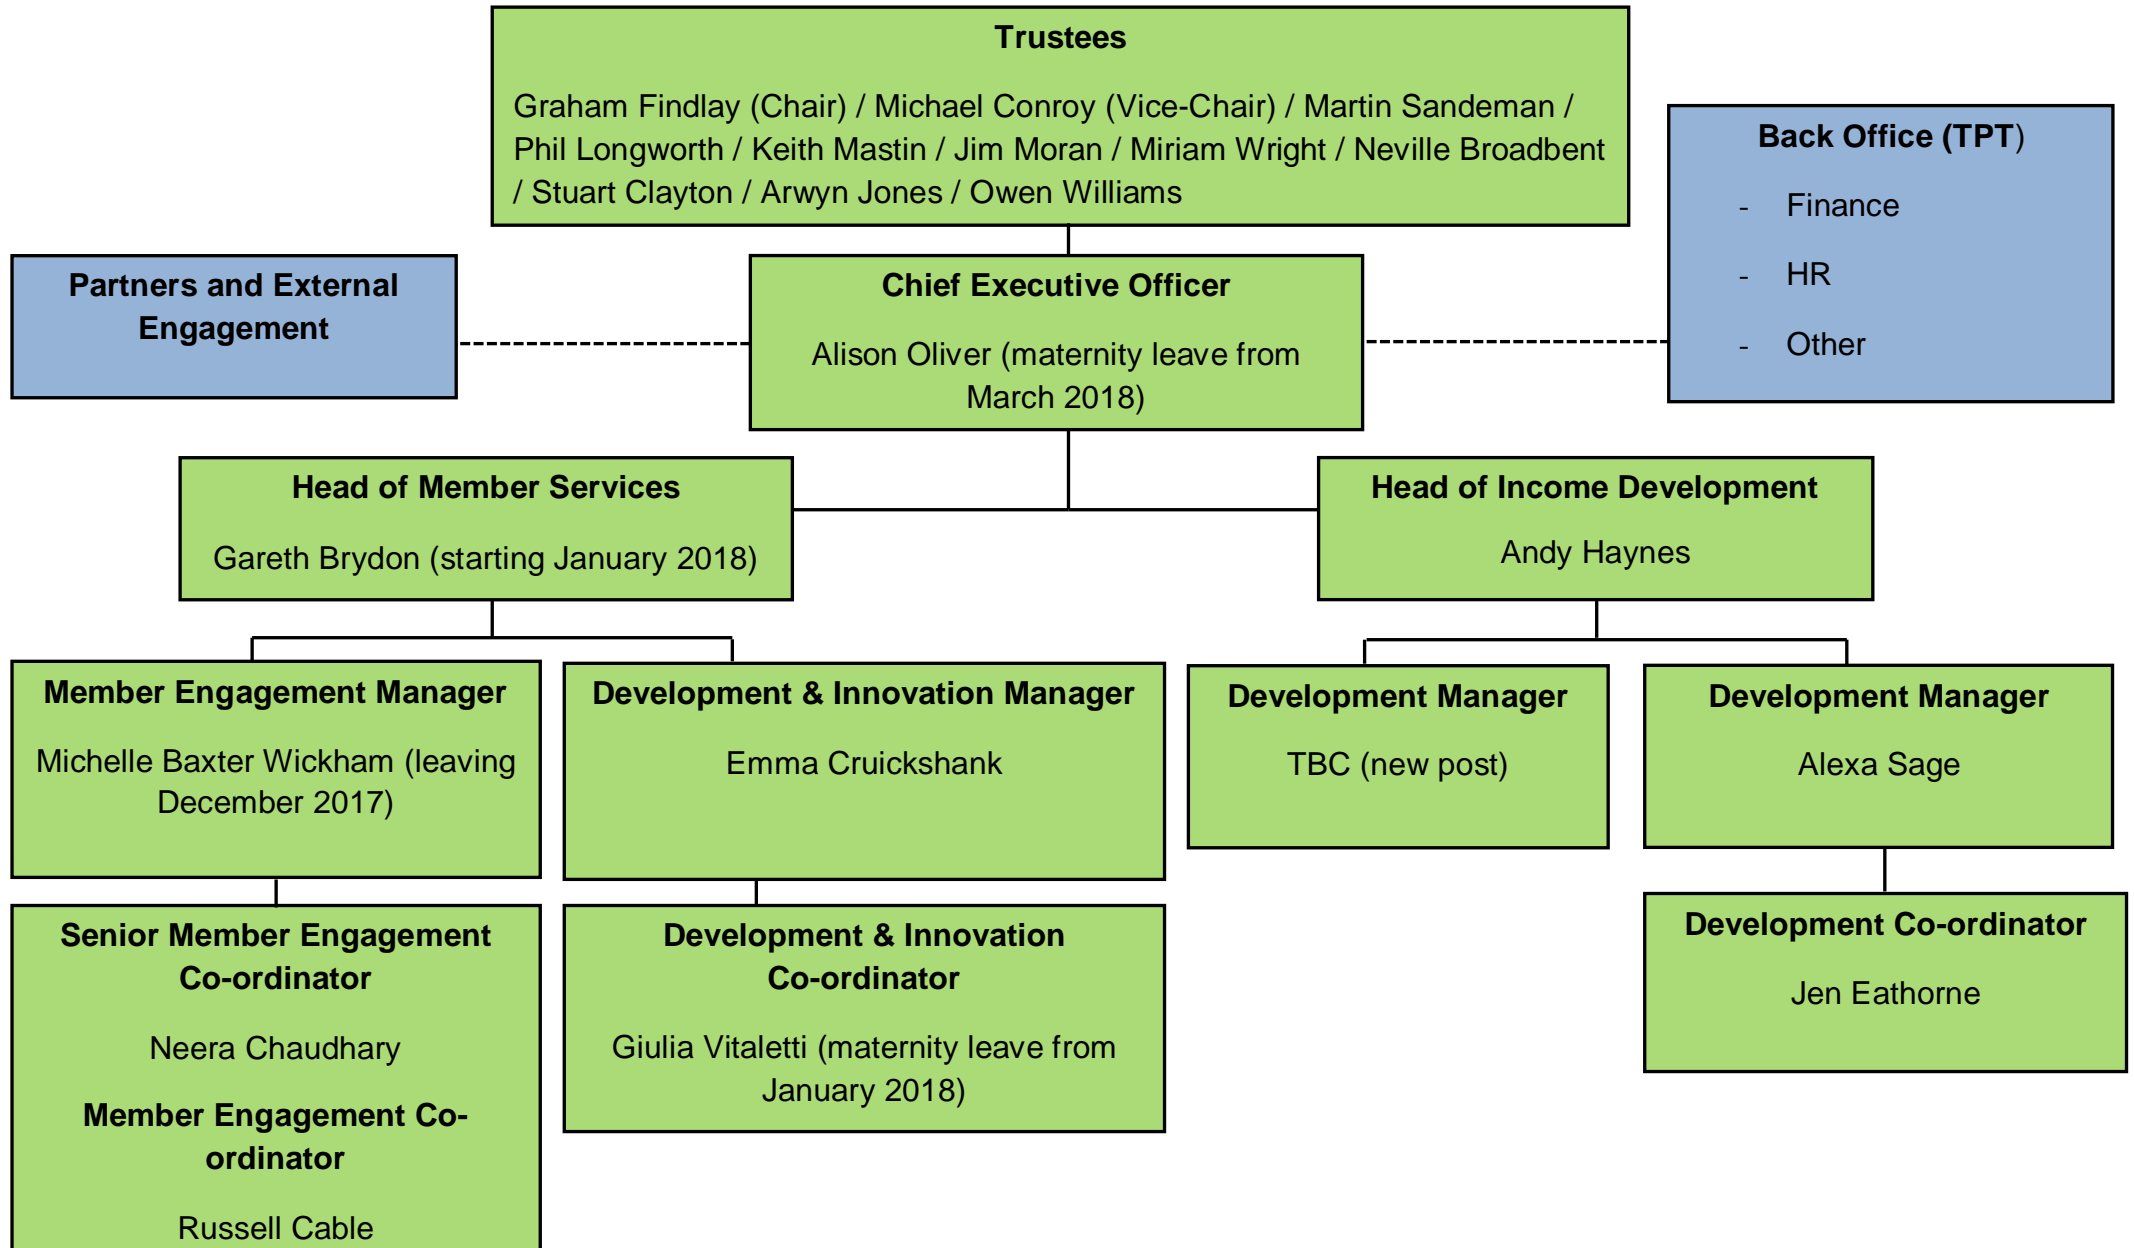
Trustees

Graham Findlay (Chair) / Michael Conroy (Vice-Chair) / Martin Sandeman / Phil Longworth / Keith Mastin / Jim Moran / Miriam Wright / Neville Broadbent / Stuart Clayton / Arwyn Jones / Owen Williams

Back Office (TPT)

- Finance
- HR
- Other

Partners and External Engagement

Chief Executive Officer

Alison Oliver (maternity leave from March 2018)

Head of Member Services

Gareth Brydon (starting January 2018)

Head of Income Development

Andy Haynes

Member Engagement Manager

Michelle Baxter Wickham (leaving December 2017)

Development & Innovation Manager

Emma Cruickshank

Development Manager

TBC (new post)

Development Manager

Alexa Sage

Senior Member Engagement Co-ordinator

Neera Chaudhary

Member Engagement Co-ordinator

Russell Cable

Development & Innovation Co-ordinator

Giulia Vitaletti (maternity leave from January 2018)

Development Co-ordinator

Jen Eathorne